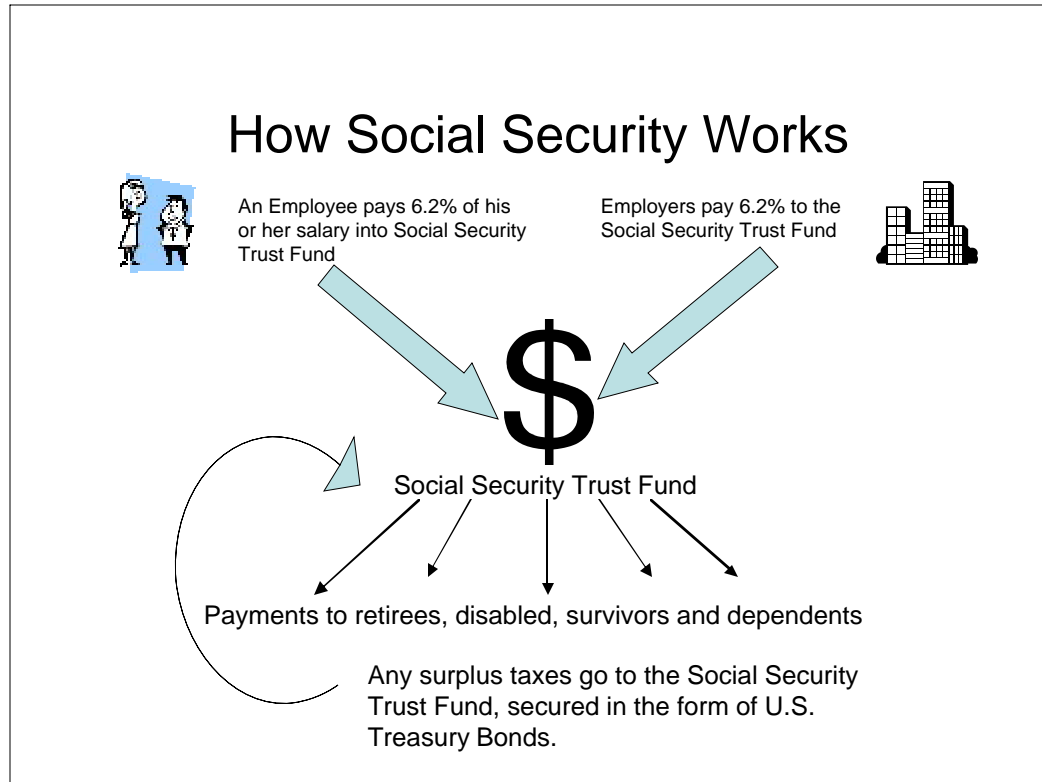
How Social Security Works

An Employee pays 6.2% of his or her salary into Social Security Trust Fund

Employers pay 6.2% to the Social Security Trust Fund

$

Social Security Trust Fund

Payments to retirees, disabled, survivors and dependents

Any surplus taxes go to the Social Security Trust Fund, secured in the form of U.S. Treasury Bonds.